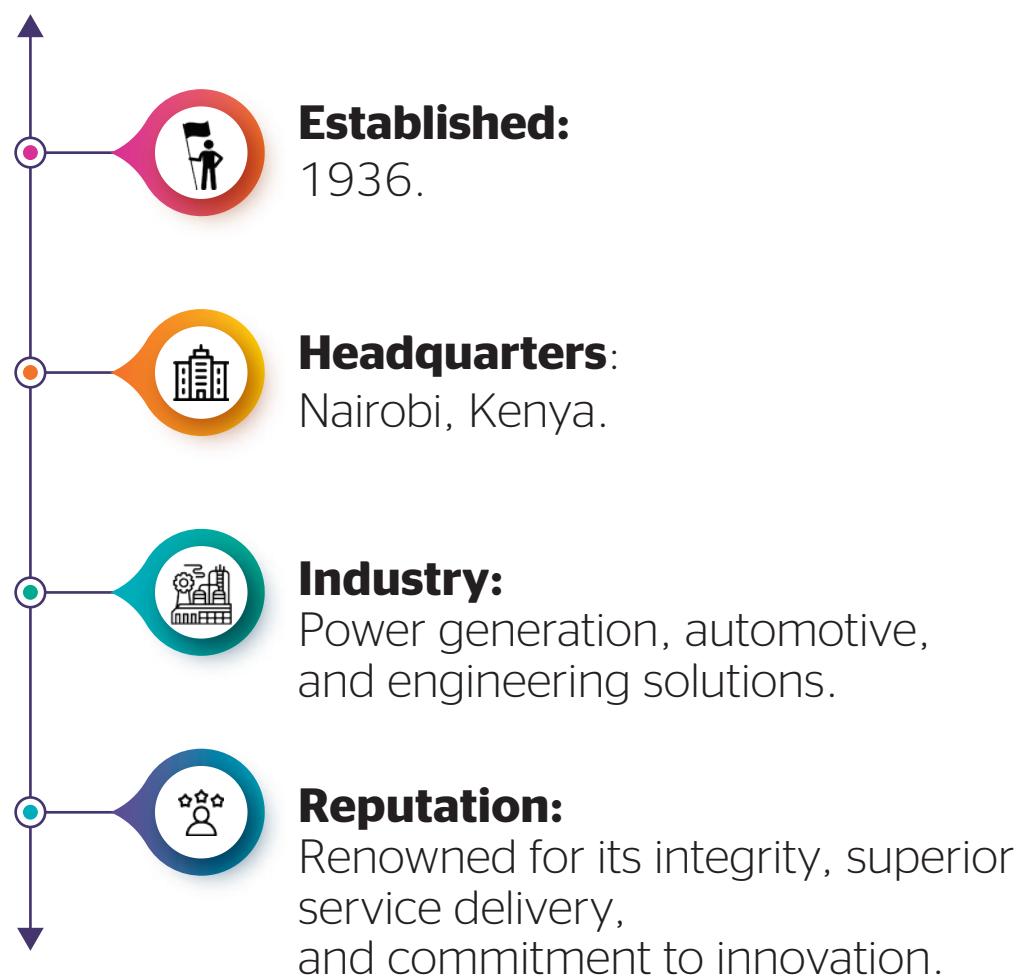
Established:
1936.

Headquarters:
Nairobi, Kenya.

Industry:
Power generation, automotive, and engineering solutions.

Reputation:
Renowned for its integrity, superior service delivery, and commitment to innovation.